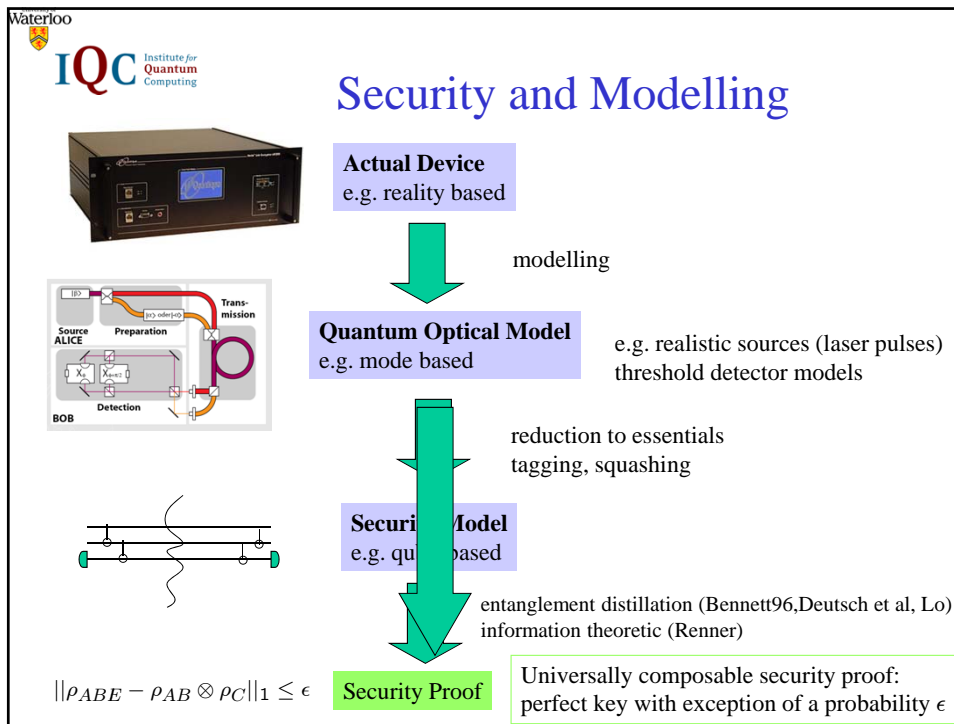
Waterloo

IQC Institute for Quantum Computing

Security and Modelling

Actual Device
e.g. reality based

modelling

Source ALICE

Preparation

Transmission

Detection

BOB

Quantum Optical Model
e.g. mode based

e.g. realistic sources (laser pulses)
threshold detector models

reduction to essentials
tagging, squashing

Securi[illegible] Model
e.g. qu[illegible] based

entanglement distillation (Bennett96,Deutsch et al, Lo)
information theoretic (Renner)

$||\rho_{ABE} - \rho_{AB} \otimes \rho_C||_1 \leq \epsilon$

Security Proof

Universally composable security proof:
perfect key with exception of a probability $\epsilon$